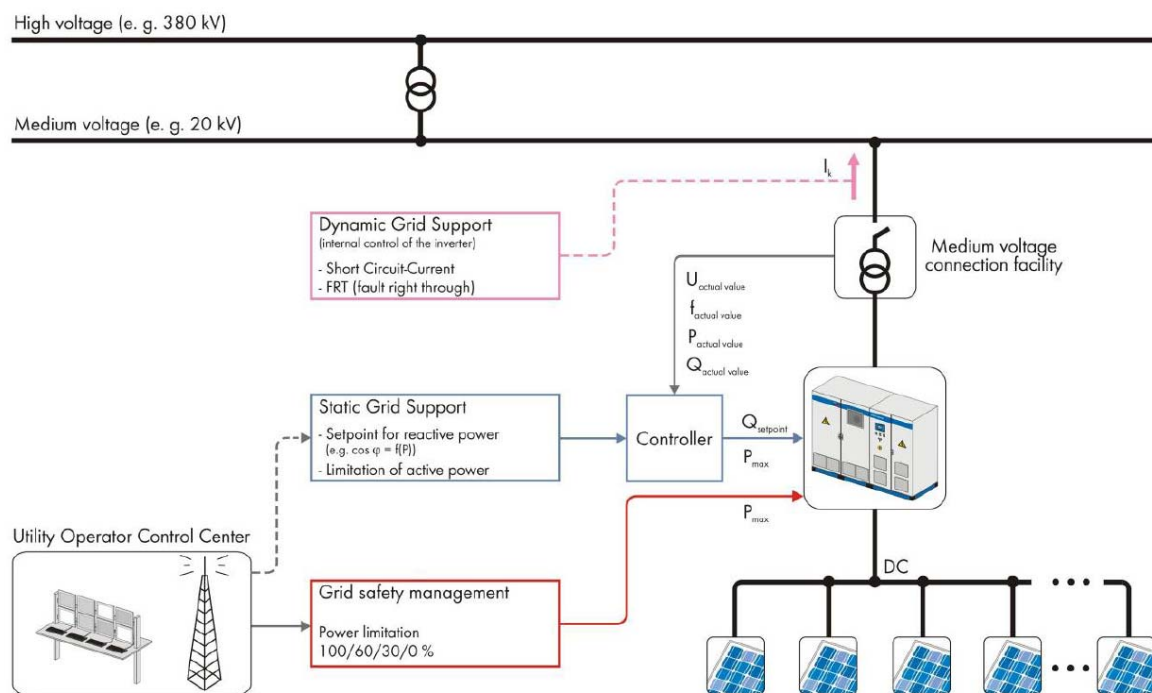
High voltage (e. g. 380 kV)

Medium voltage (e. g. 20 kV)

$I_k$

Dynamic Grid Support
(internal control of the inverter)
- Short Circuit-Current
- FRT (fault right through)

Medium voltage connection facility

$U_{actual\ value}$
$f_{actual\ value}$
$P_{actual\ value}$
$Q_{actual\ value}$

Static Grid Support
- Setpoint for reactive power
(e.g. cos φ = f(P))
- Limitation of active power

Controller

$Q_{setpoint}$
$P_{max}$

$P_{max}$

Utility Operator Control Center

Grid safety management

Power limitation
100/60/30/0 %

DC